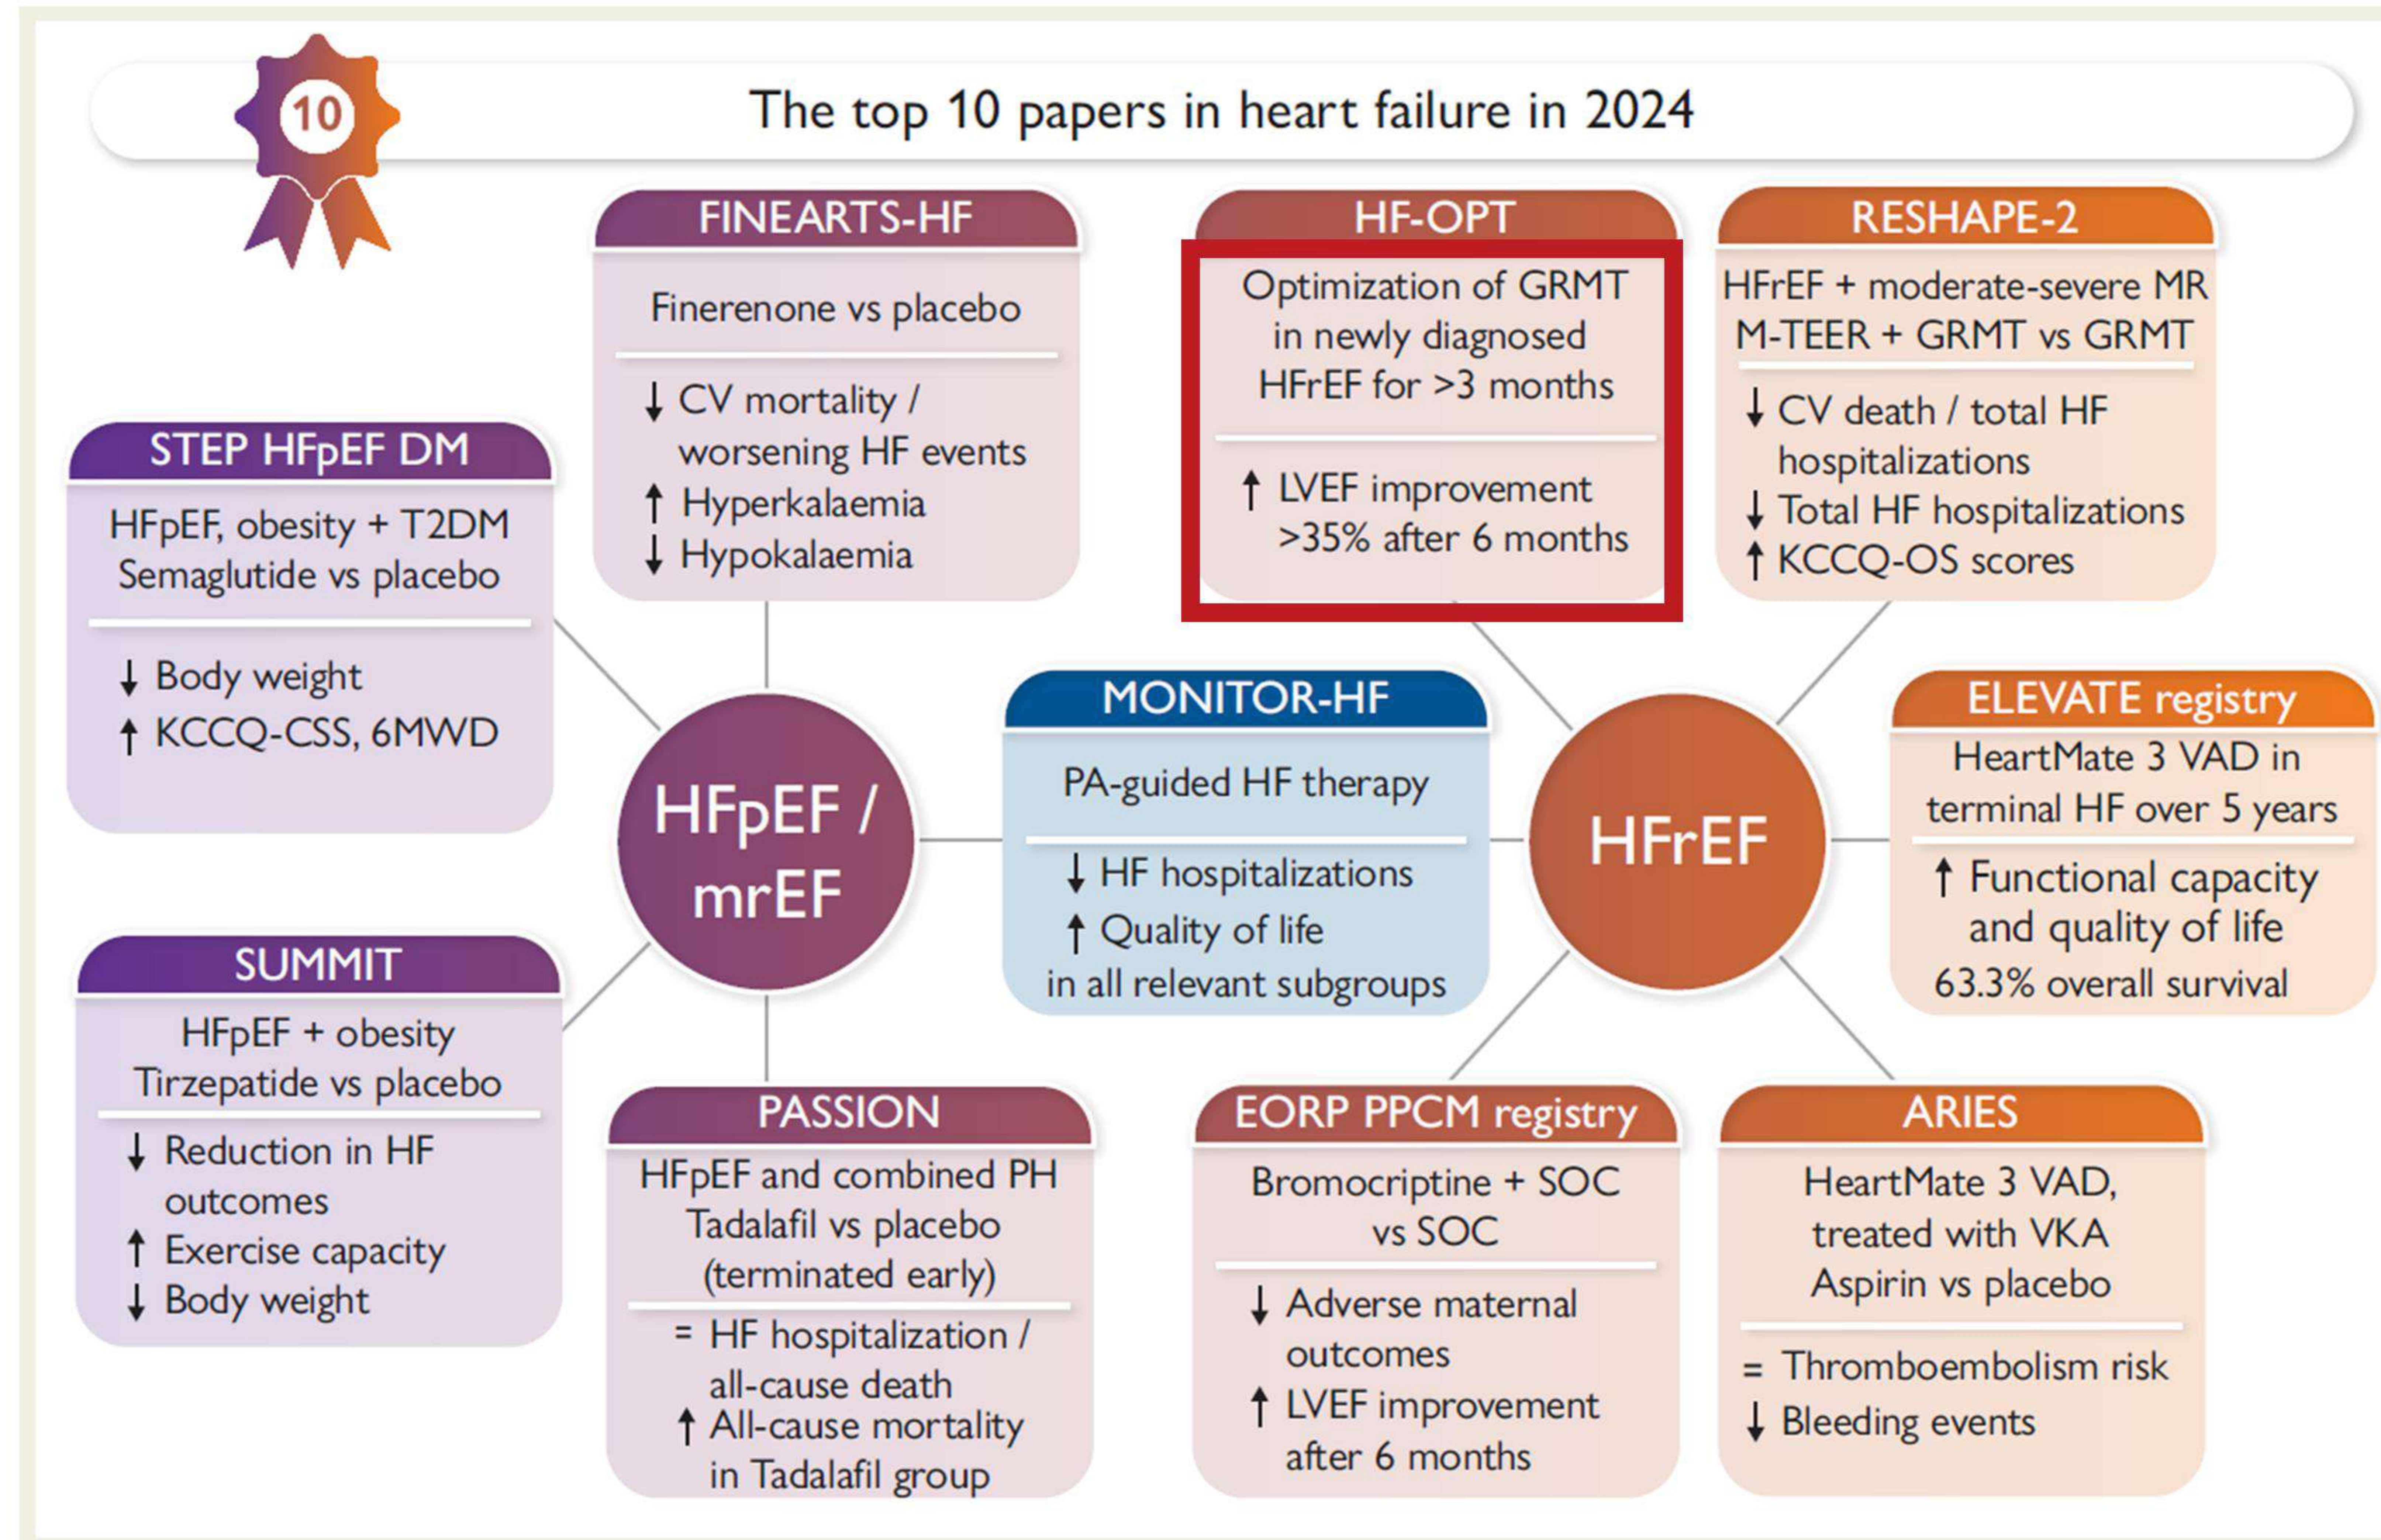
10

The top 10 papers in heart failure in 2024

FINEARTS-HF
Finerenone vs placebo
↓ CV mortality / worsening HF events
↑ Hyperkalaemia
↓ Hypokalaemia

HF-OPT
Optimization of GRMT in newly diagnosed HFrEF for >3 months
↑ LVEF improvement >35% after 6 months

RESHAPE-2
HFrEF + moderate-severe MR
M-TEER + GRMT vs GRMT
↓ CV death / total HF hospitalizations
↓ Total HF hospitalizations
↑ KCCQ-OS scores

STEP HFpEF DM
HFpEF, obesity + T2DM
Semaglutide vs placebo
↓ Body weight
↑ KCCQ-CSS, 6MWD

HFpEF / mrEF

MONITOR-HF
PA-guided HF therapy
↓ HF hospitalizations
↑ Quality of life
in all relevant subgroups

HFrEF

ELEVATE registry
HeartMate 3 VAD in terminal HF over 5 years
↑ Functional capacity and quality of life
63.3% overall survival

SUMMIT
HFpEF + obesity
Tirzepatide vs placebo
↓ Reduction in HF outcomes
↑ Exercise capacity
↓ Body weight

PASSION
HFpEF and combined PH
Tadalafil vs placebo
(terminated early)
= HF hospitalization / all-cause death
↑ All-cause mortality in Tadalafil group

EORP PPCM registry
Bromocriptine + SOC vs SOC
↓ Adverse maternal outcomes
↑ LVEF improvement after 6 months

ARIES
HeartMate 3 VAD, treated with VKA
Aspirin vs placebo
= Thromboembolism risk
↓ Bleeding events